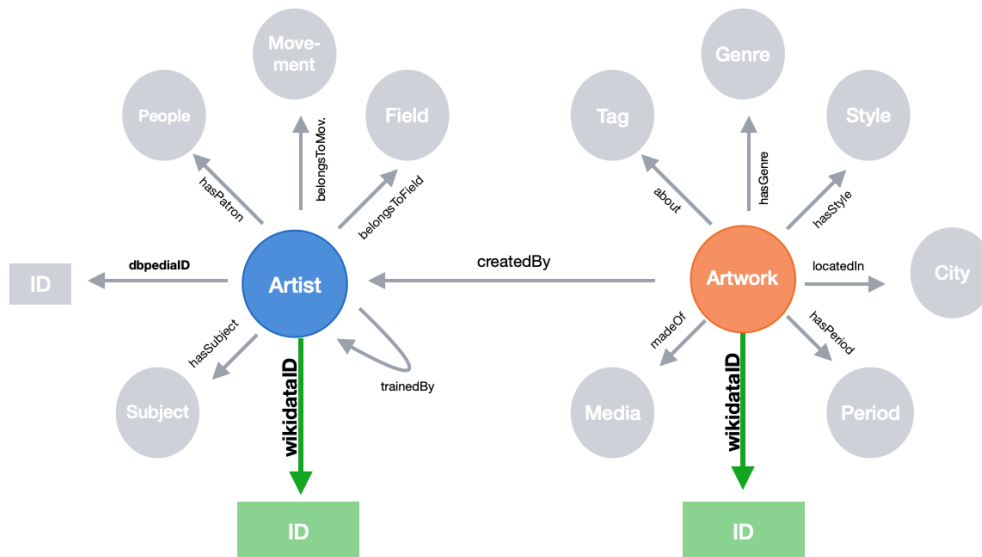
Movement

People

Field

hasPatron

belongsToMov.

belongsToField

ID

dbpediaID

Artist

createdBy

hasSubject

trainedBy

Subject

wikidataID

ID

Genre

Tag

Style

about

hasGenre

hasStyle

Artwork

locatedIn

City

madeOf

hasPeriod

Media

wikidataID

Period

ID